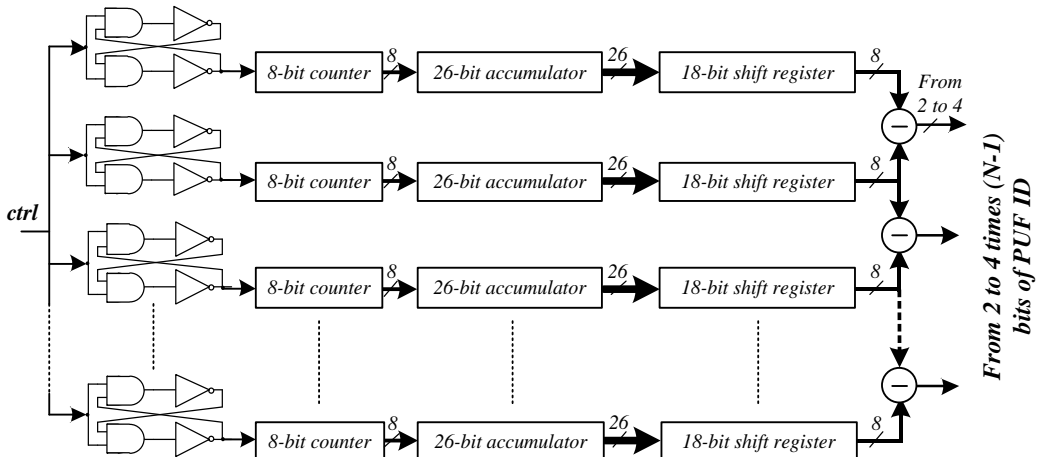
8-bit counter
8
26-bit accumulator
26
18-bit shift register
8
From 2 to 4

8-bit counter
8
26-bit accumulator
26
18-bit shift register
8

ctrl

8-bit counter
8
26-bit accumulator
26
18-bit shift register
8

8-bit counter
8
26-bit accumulator
26
18-bit shift register
8

From 2 to 4 times (N-1) bits of PUF ID